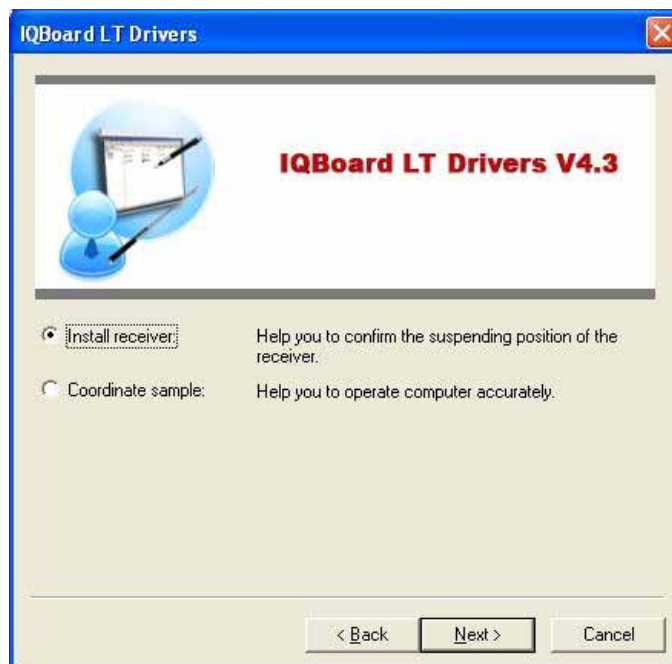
IQBoard LT Drivers

IQBoard LT Drivers V4.3

Install receiver: Help you to confirm the suspending position of the receiver.

Coordinate sample: Help you to operate computer accurately.

< Back
Next >
Cancel